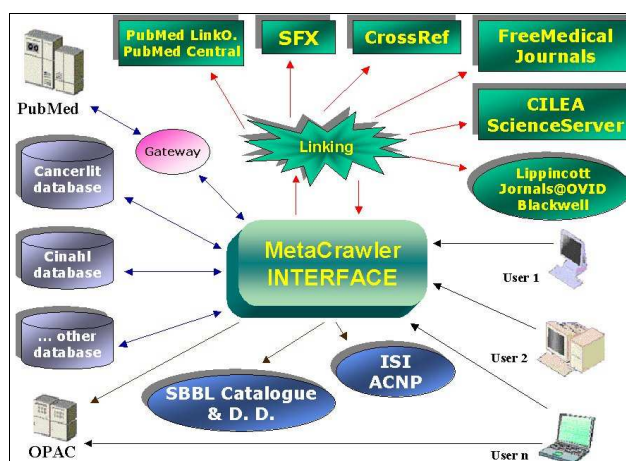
PubMed LinkO. PubMed Central

SFX

CrossRef

FreeMedical Journals

PubMed

Gateway

Linking

CILEA ScienceServer

Cancerlit database

Lippincott Jornals@OVID Blackwell

MetaCrawler INTERFACE

Cinahl database

User 1

... other database

User 2

ISI ACNP

SBBL Catalogue & D. D.

OPAC

User n